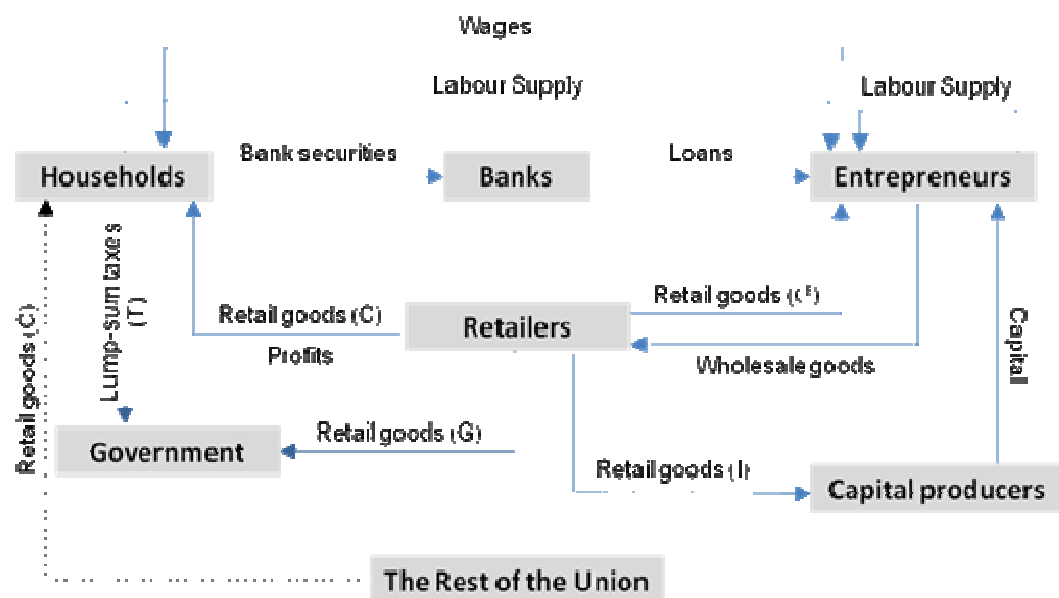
Wages

Labour Supply

Labour Supply

Households

Bank securities

Banks

Loans

Entrepreneurs

Lump-sum taxes (T)

Retail goods (C)

Retail goods (C)

Profits

Retailers

Retail goods ($C^E$)

Wholesale goods

Capital

Government

Retail goods (G)

Retail goods (I)

Capital producers

The Rest of the Union